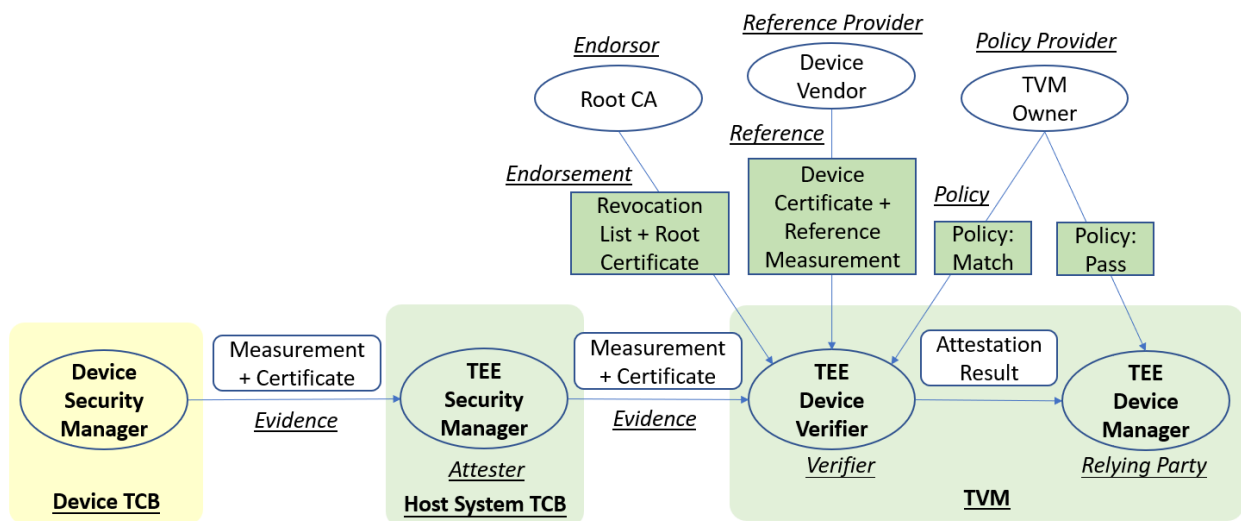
Reference Provider

Endorsor

Policy Provider

Root CA

Device Vendor

TVM Owner

Reference

Endorsement

Policy

Revocation List + Root Certificate

Device Certificate + Reference Measurement

Policy: Match

Policy: Pass

Measurement + Certificate

Measurement + Certificate

Attestation Result

Device Security Manager

Evidence

TEE Security Manager

Evidence

TEE Device Verifier

TEE Device Manager

Attester

Verifier

Relying Party

Device TCB

Host System TCB

TVM